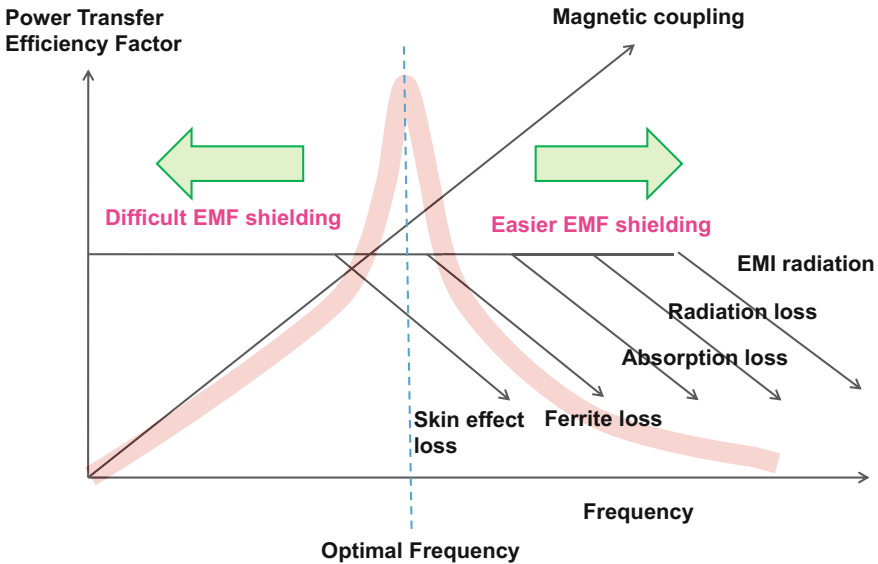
Power Transfer Efficiency Factor

Magnetic coupling

Difficult EMF shielding

Easier EMF shielding

EMI radiation

Radiation loss

Absorption loss

Skin effect loss

Ferrite loss

Frequency

Optimal Frequency